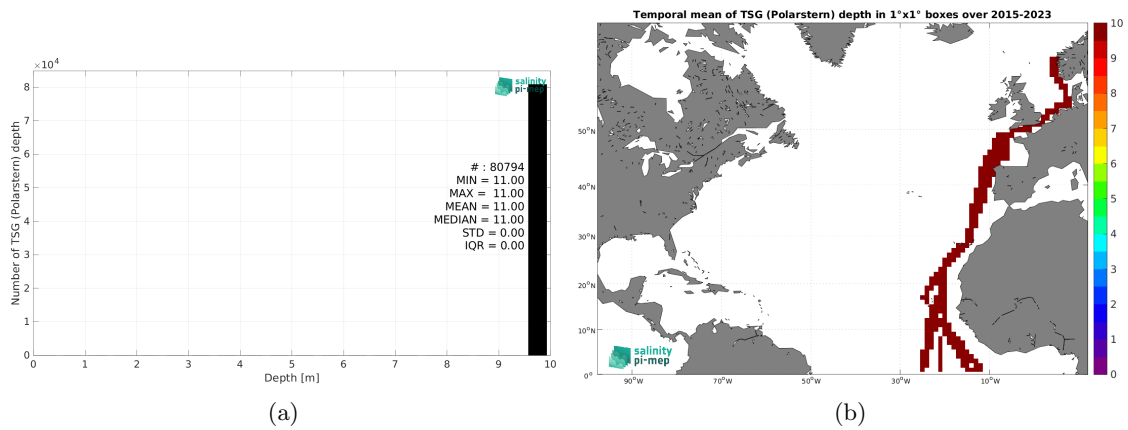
$\times10^4$

salinity pi-mep

Number of TSG (Polarstern) depth

8
7
6
5
4
3
2
1
0

# : 80794
MIN = 11.00
MAX = 11.00
MEAN = 11.00
MEDIAN = 11.00
STD = 0.00
IQR = 0.00

0 1 2 3 4 5 6 7 8 9 10

Depth [m]

(a)

Temporal mean of TSG (Polarstern) depth in 1°x1° boxes over 2015-2023

50°N
40°N
30°N
20°N
10°N
0°

90°W 70°W 50°W 30°W 10°W

salinity pi-mep

10
9
8
7
6
5
4
3
2
1
0

(b)